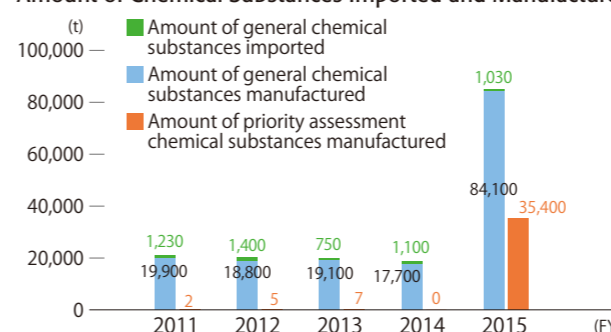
Amount of Chemical Substances Imported and Manufactur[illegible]

(t)
100,000
80,000
60,000
40,000
20,000
0

Amount of general chemical substances imported
Amount of general chemical substances manufactured
Amount of priority assessment chemical substances manufactured

1,230
19,900
2
1,400
18,800
5
750
19,100
7
1,100
17,700
0
1,030
84,100
35,400

2011
2012
2013
2014
2015
(F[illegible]